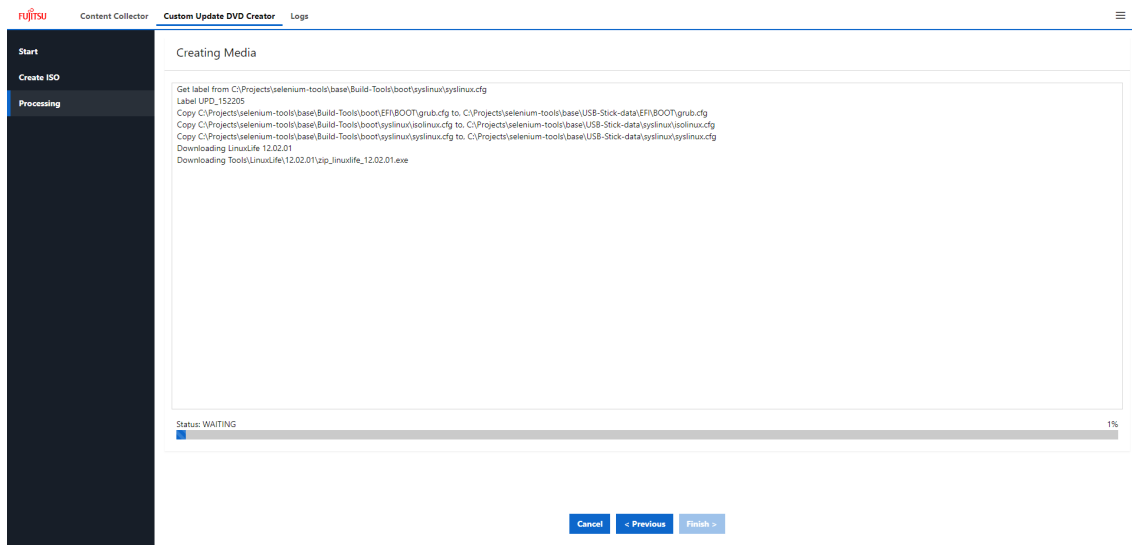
FUJITSU Content Collector Custom Update DVD Creator Logs

Start
Create ISO
Processing

Creating Media

Get label from C:\Projects\selenium-tools\base\Build-Tools\boot\syslinux\syslinux.cfg
Label UPD_152205
Copy C:\Projects\selenium-tools\base\Build-Tools\boot\EFI\BOOT\grub.cfg to. C:\Projects\selenium-tools\base\USB-Stick-data\EFI\BOOT\grub.cfg
Copy C:\Projects\selenium-tools\base\Build-Tools\boot\syslinux\isolinux.cfg to. C:\Projects\selenium-tools\base\USB-Stick-data\syslinux\isolinux.cfg
Copy C:\Projects\selenium-tools\base\Build-Tools\boot\syslinux\syslinux.cfg to. C:\Projects\selenium-tools\base\USB-Stick-data\syslinux\syslinux.cfg
Downloading LinuxLife 12.02.01
Downloading Tools\LinuxLife\12.02.01\zip_linuxlife_12.02.01.exe

Status: WAITING
1%

Cancel < Previous Finish >